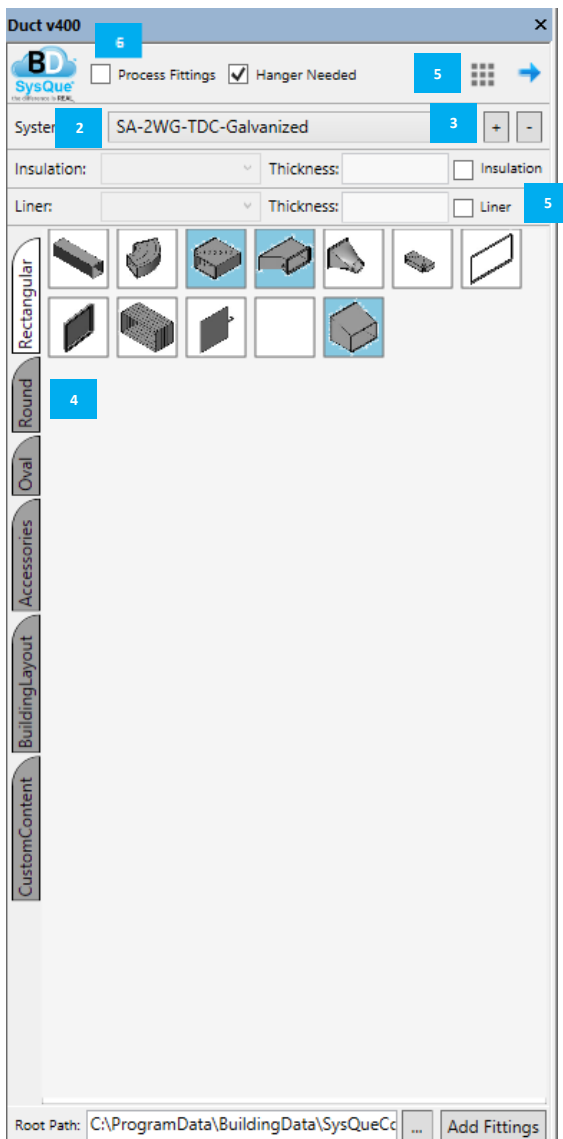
Duct v400 ×

BD SysQue the difference is REAL

6

Process Fittings

Hanger Needed

5

Syster 2 SA-2WG-TDC-Galvanized 3 + -

Insulation: Thickness: Insulation

Liner: Thickness: Liner 5

Rectangular

Round

4

Oval

Accessories

BuildingLayout

CustomContent

Root Path: C:\ProgramData\BuildingData\SysQueCc ... Add Fittings